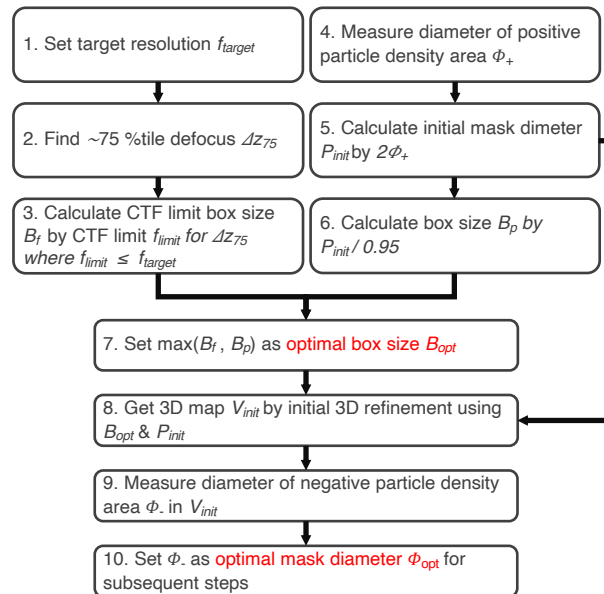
1. Set target resolution $f_{target}$

4. Measure diameter of positive particle density area $\Phi_+$

2. Find ~75 %tile defocus $\Delta z_{75}$

5. Calculate initial mask dimeter $P_{init}$ by $2\Phi_+$

3. Calculate CTF limit box size $B_f$ by CTF limit $f_{limit}$ for $\Delta z_{75}$ where $f_{limit} \leq f_{target}$

6. Calculate box size $B_p$ by $P_{init} / 0.95$

7. Set max($B_f$ , $B_p$) as optimal box size $B_{opt}$

8. Get 3D map $V_{init}$ by initial 3D refinement using $B_{opt}$ & $P_{init}$

9. Measure diameter of negative particle density area $\Phi_-$ in $V_{init}$

10. Set $\Phi_-$ as optimal mask diameter $\Phi_{opt}$ for subsequent steps